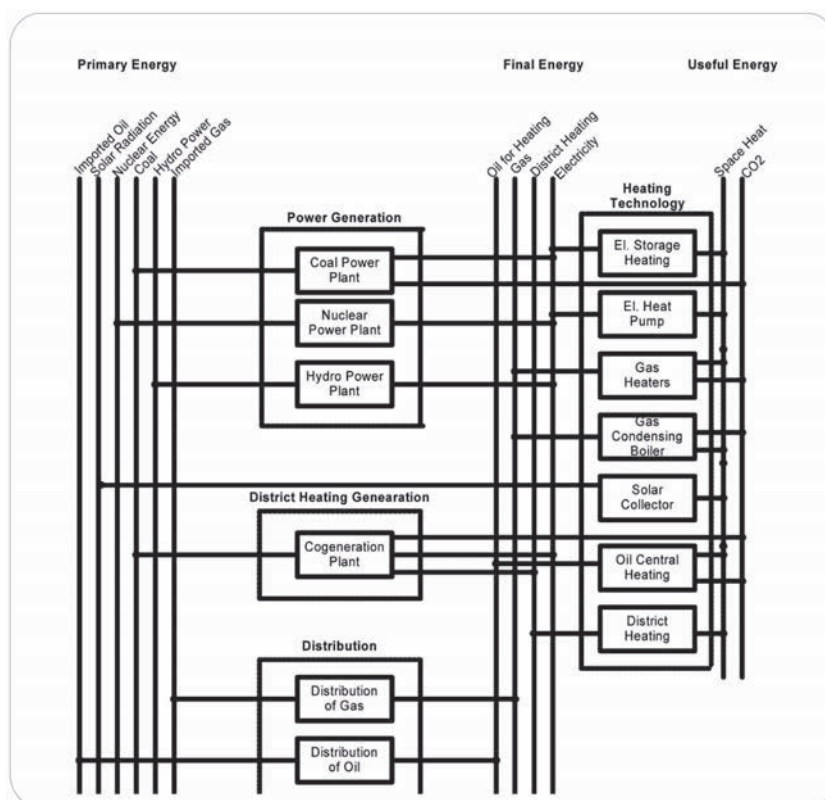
Primary Energy

Final Energy

Useful Energy

Imported Oil
Solar Radiation
Nuclear Energy
Coal
Hydro Power
Imported Gas

Oil for Heating
Gas
District Heating
Electricity

Space Heat
CO2

Power Generation

Coal Power Plant

Nuclear Power Plant

Hydro Power Plant

Heating Technology

El. Storage Heating

El. Heat Pump

Gas Heaters

Gas Condensing Boiler

Solar Collector

Oil Central Heating

District Heating

District Heating Genearation

Cogeneration Plant

Distribution

Distribution of Gas

Distribution of Oil